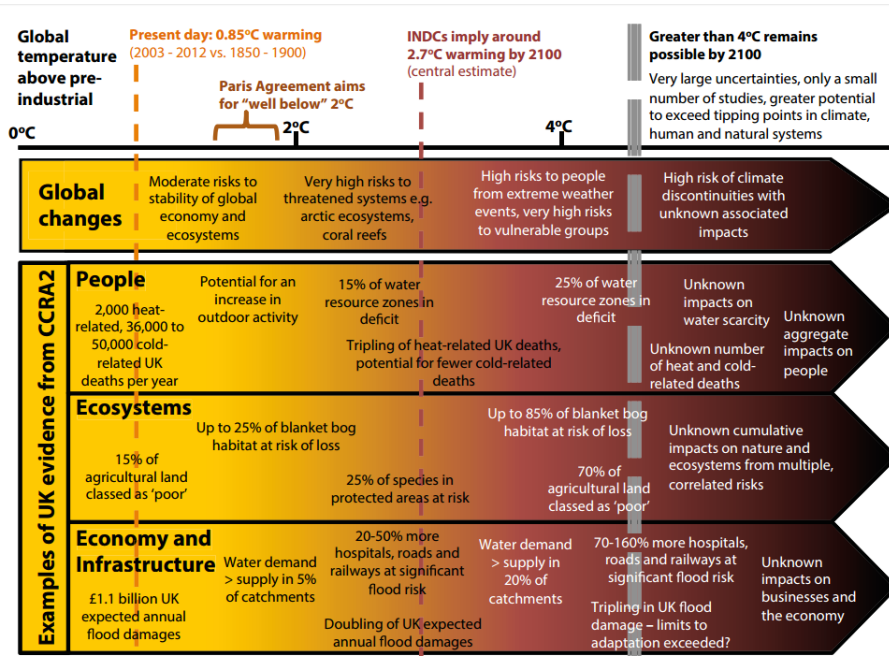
Global temperature above pre-industrial

Present day: 0.85°C warming
(2003 - 2012 vs. 1850 - 1900)

Paris Agreement aims for "well below" 2°C

INDCs imply around 2.7°C warming by 2100
(central estimate)

Greater than 4°C remains possible by 2100
Very large uncertainties, only a small number of studies, greater potential to exceed tipping points in climate, human and natural systems

0°C

2°C

4°C

Global changes

Moderate risks to stability of global economy and ecosystems

Very high risks to threatened systems e.g. arctic ecosystems, coral reefs

High risks to people from extreme weather events, very high risks to vulnerable groups

High risk of climate discontinuities with unknown associated impacts

Examples of UK evidence from CCRA2

People

2,000 heat-related, 36,000 to 50,000 cold-related UK deaths per year

Potential for an increase in outdoor activity

15% of water resource zones in deficit

Tripling of heat-related UK deaths, potential for fewer cold-related deaths

25% of water resource zones in deficit

Unknown impacts on water scarcity

Unknown number of heat and cold-related deaths

Unknown aggregate impacts on people

Ecosystems

15% of agricultural land classed as 'poor'

Up to 25% of blanket bog habitat at risk of loss

25% of species in protected areas at risk

Up to 85% of blanket bog habitat at risk of loss

70% of agricultural land classed as 'poor'

Unknown cumulative impacts on nature and ecosystems from multiple, correlated risks

Economy and Infrastructure

£1.1 billion UK expected annual flood damages

Water demand > supply in 5% of catchments

20-50% more hospitals, roads and railways at significant flood risk

Doubling of UK expected annual flood damages

Water demand > supply in 20% of catchments

70-160% more hospitals, roads and railways at significant flood risk

Tripling in UK flood damage – limits to adaptation exceeded?

Unknown impacts on businesses and the economy